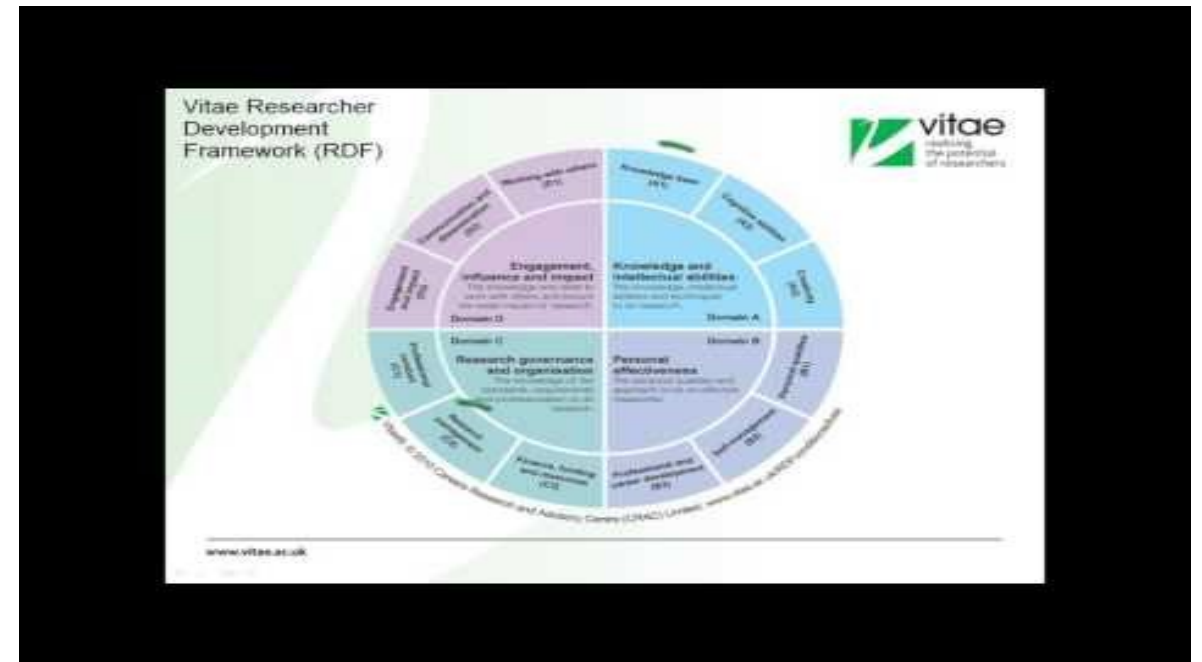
Vitae Researcher Development Framework (RDF)

vitae
realising the potential of researchers

Working with others (D1)

Communication and dissemination (D2)

Engagement and impact (D3)

Engagement, influence and impact
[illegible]

Domain D

Knowledge base (A1)

Cognitive abilities (A2)

Creativity (A3)

Knowledge and intellectual abilities
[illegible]

Domain A

Domain C

Professional conduct (C1)

Research governance and organisation
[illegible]

Research management (C2)

Finance, funding and resources (C3)

Domain B

Personal effectiveness
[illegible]

Personal qualities (B1)

Self-management (B2)

Professional and career development (B3)

Vitae, © 2010 Careers Research and Advisory Centre (CRAC) Limited. www.vitae.ac.uk/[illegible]

www.vitae.ac.uk